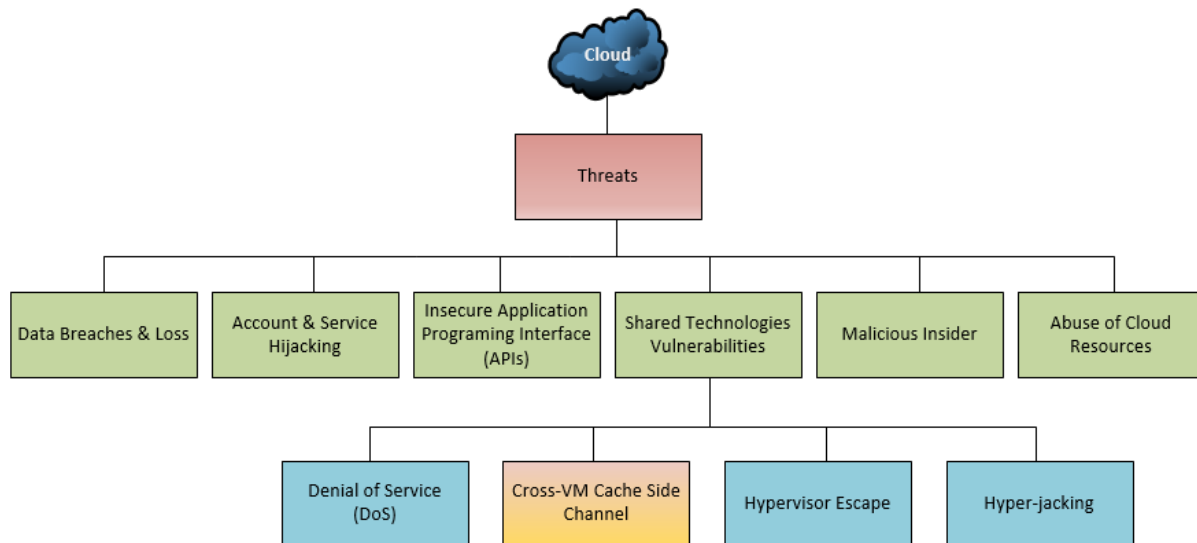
Cloud

Threats

Data Breaches & Loss

Account & Service Hijacking

Insecure Application Programing Interface (APIs)

Shared Technologies Vulnerabilities

Malicious Insider

Abuse of Cloud Resources

Denial of Service (DoS)

Cross-VM Cache Side Channel

Hypervisor Escape

Hyper-jacking